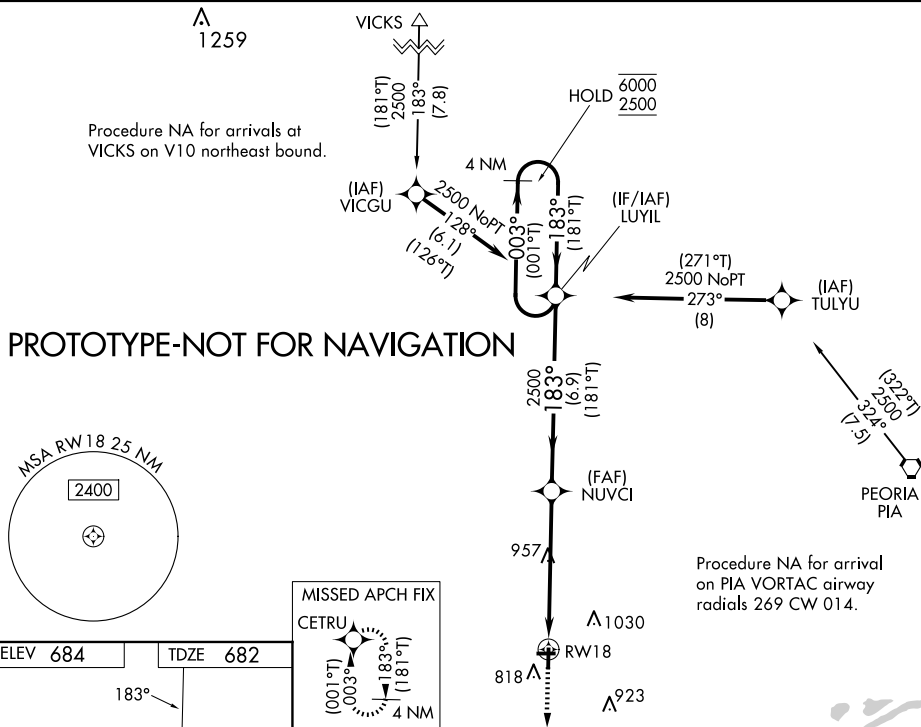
1259

VICKS

(181°T)
2500
183°
(7.8)

HOLD $\overline{6000}$ $\underline{2500}$

Procedure NA for arrivals at VICKS on V10 northeast bound.

4 NM

(IAF)
VICGU

2500 NoPT
128°
(6.1)
(126°T)

003°
(001°T)

183°
(181°T)

(IF/IAF)
LUYIL

(271°T)
2500 NoPT
273°
(8)

(IAF)
TULYU

PROTOTYPE-NOT FOR NAVIGATION

2500
183°
(6.9)
(181°T)

(322°T)
2500
324°
(7.5)

MSA RW18 25 NM

2400

(FAF)
NUVCI

PEORIA
PIA

957

Procedure NA for arrival on PIA VORTAC airway radials 269 CW 014.

MISSED APCH FIX

CETRU

(001°T)
003°

183°
(181°T)

4 NM

1030

RW18

ELEV 684

TDZE 682

183°

818

923